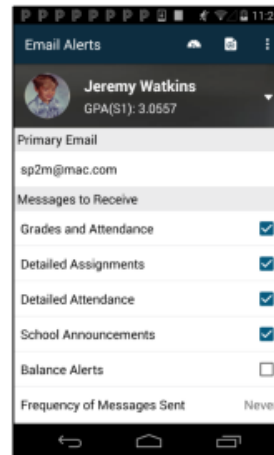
11:2

Email Alerts

Jeremy Watkins
GPA(S1): 3.0557

Primary Email

sp2m@mac.com

Messages to Receive

Grades and Attendance

Detailed Assignments

Detailed Attendance

School Announcements

Balance Alerts

Frequency of Messages Sent

Neve